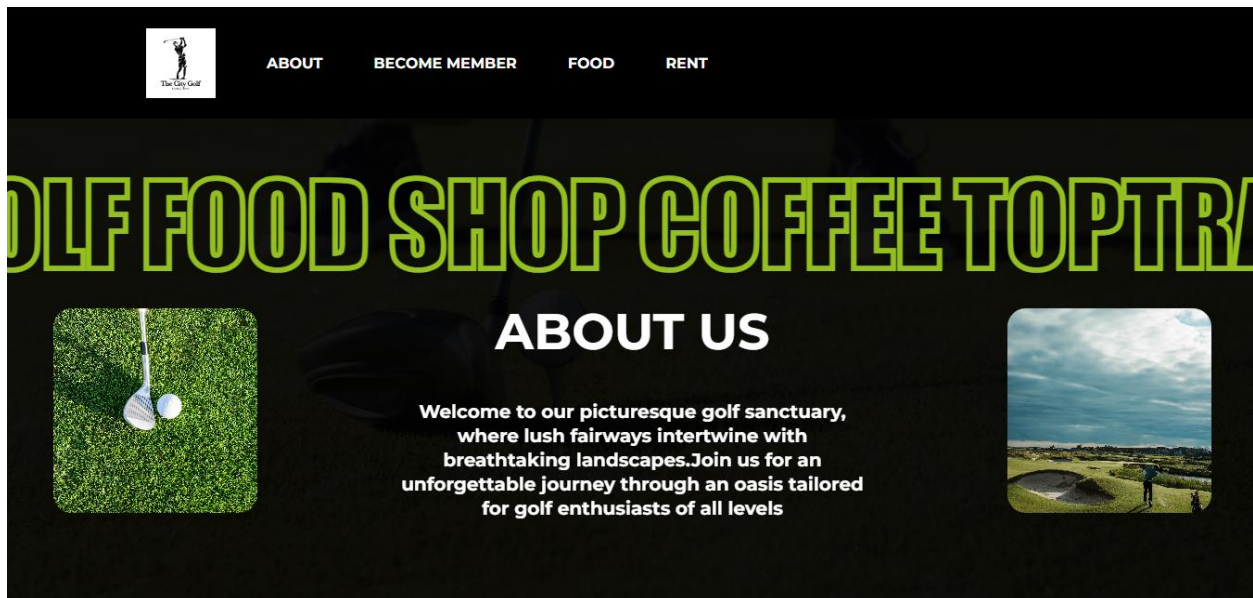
The City Golf

ABOUT BECOME MEMBER FOOD RENT

OLF FOOD SHOP COFFEE TOPTRA

ABOUT US

Welcome to our picturesque golf sanctuary, where lush fairways intertwine with breathtaking landscapes.Join us for an unforgettable journey through an oasis tailored for golf enthusiasts of all levels